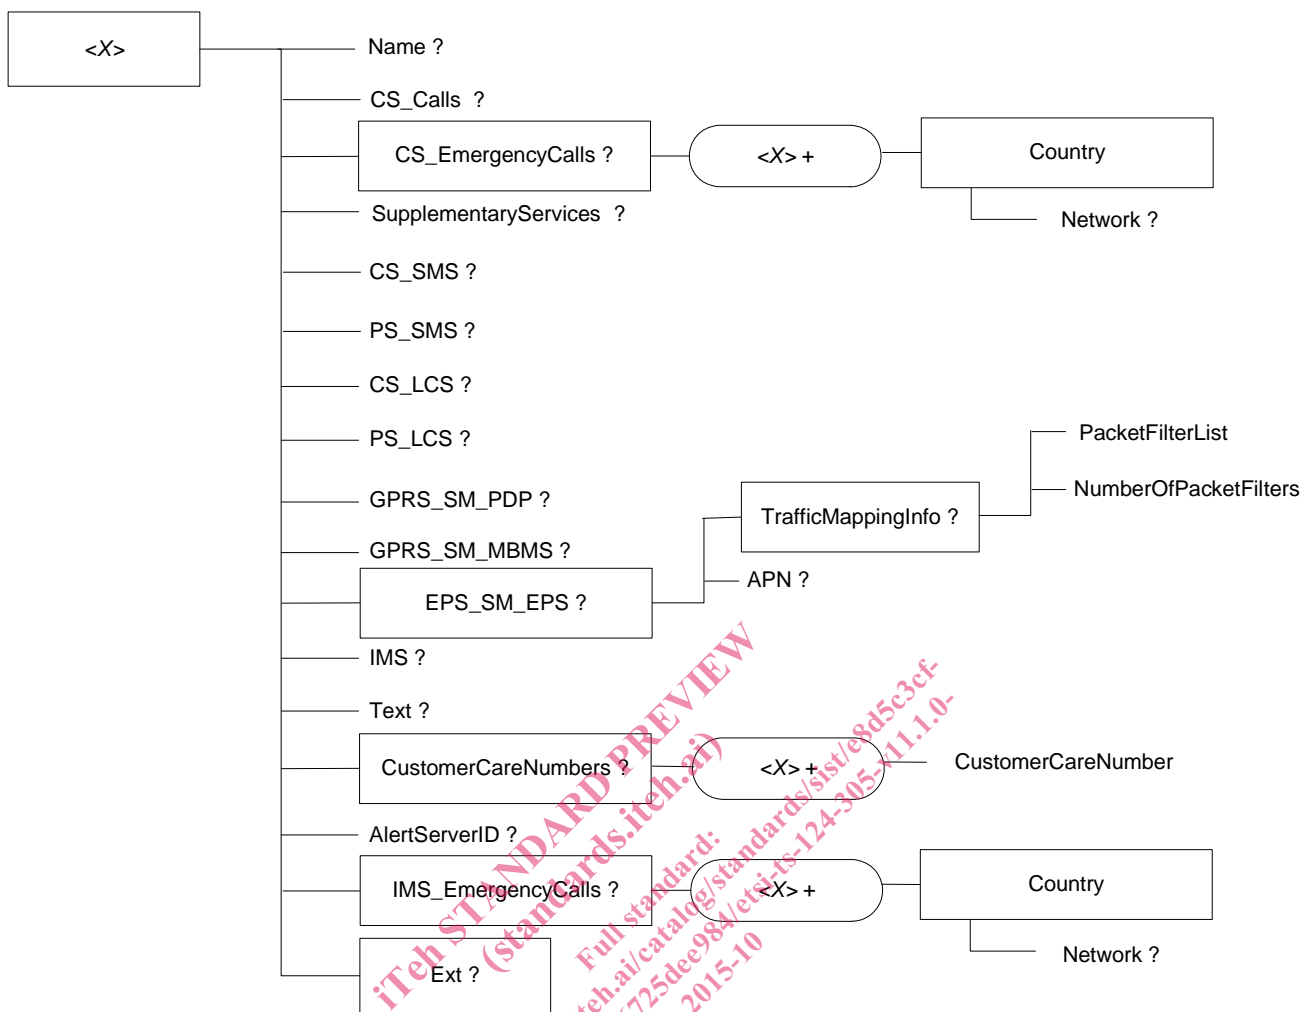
<X>

Name ?

CS_Calls ?

CS_EmergencyCalls ?

<X> +

Country

Network ?

SupplementaryServices ?

CS_SMS ?

PS_SMS ?

CS_LCS ?

PS_LCS ?

PacketFilterList

NumberOfPacketFilters

GPRS_SM_PDP ?

TrafficMappingInfo ?

GPRS_SM_MBMS ?

EPS_SM_EPS ?

APN ?

IMS ?

Text ?

CustomerCareNumbers ?

<X> +

CustomerCareNumber

AlertServerID ?

IMS_EmergencyCalls ?

<X> +

Country

Network ?

Ext ?

iTeh STANDARD PREVIEW
(standards.iteh.ai)
Full standard:
https://standards.iteh.ai/catalog/standards/sist/e8d5c3cf-
725dee984/etsi-ts-124-305-v11.1.0-
2015-10